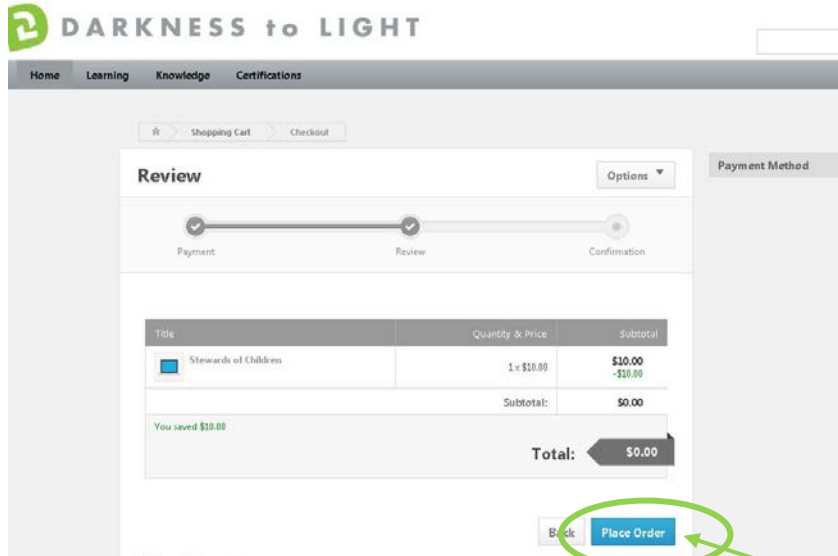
DARKNESS to LIGHT

Home Learning Knowledge Certifications

Shopping Cart Checkout

Review

Options

Payment Method

Payment Review Confirmation

| Title | Quantity & Price | Subtotal |
|---|---|---|
| Stewards of Children | 1 x $10.00 | $10.00 -$10.00 |
| | Subtotal: | $0.00 |

You saved $10.00

Total: $0.00

Back Place Order